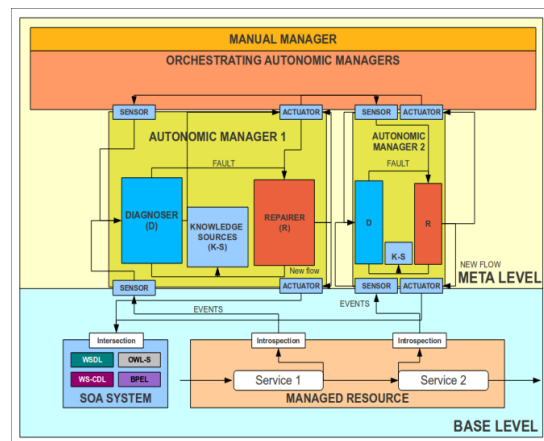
MANUAL MANAGER

ORCHESTRATING AUTONOMIC MANAGERS

SENSOR

ACTUATOR

SENSOR

ACTUATOR

AUTONOMIC MANAGER 1

AUTONOMIC MANAGER 2

FAULT

FAULT

DIAGNOSER (D)

KNOWLEDGE SOURCES (K-S)

REPAIRER (R)

D

K-S

R

New flow

NEW FLOW

META LEVEL

SENSOR

ACTUATOR

SENSOR

ACTUATOR

EVENTS

EVENTS

Intersection

Introspection

Introspection

WSDL

OWL-S

WS-CDL

BPEL

SOA SYSTEM

Service 1

Service 2

MANAGED RESOURCE

BASE LEVEL